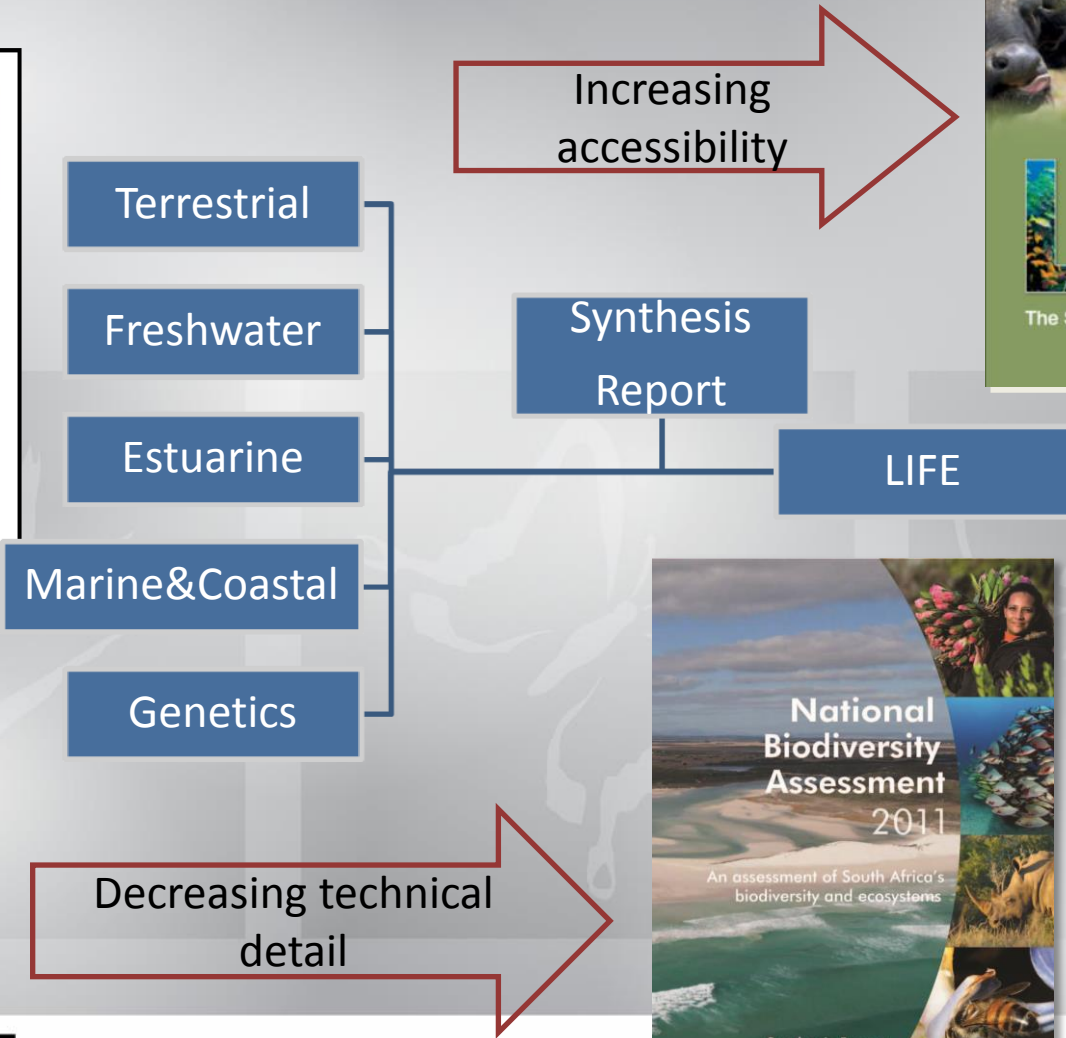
Increasing accessibility

Terrestrial

Freshwater

Estuarine

Marine&Coastal

Genetics

Synthesis Report

LIFE

The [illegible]

National Biodiversity Assessment 2011

An assessment of South Africa's biodiversity and ecosystems

Decreasing technical detail